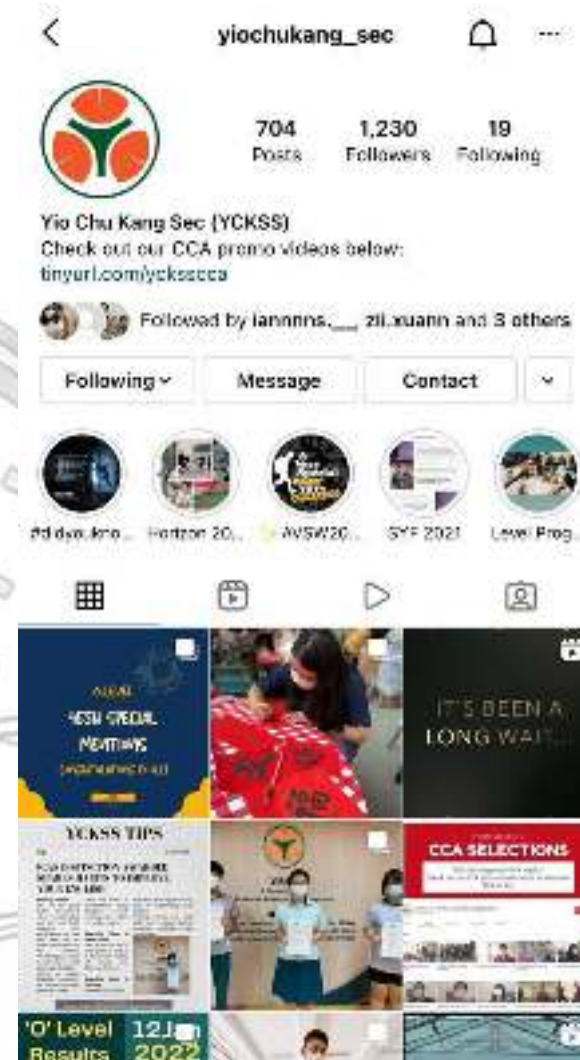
yiochukang_sec

704 Posts
1,230 Followers
19 Following

Yio Chu Kang Sec (YCKSS)
Check out our CCA promo videos below:
tinyurl.com/ycksscca

Followed by iannnns.___ zil.xuann and 3 others

Following
Message
Contact

#didyouknow... Horizon 20... AVSW20... SYF 2021 Level Prog...

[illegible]
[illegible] SPECIAL MENTIONS
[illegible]

IT'S BEEN A LONG WAIT...

YCKSS TIPS

CCA SELECTIONS

'O' Level Results 12Jan 2022